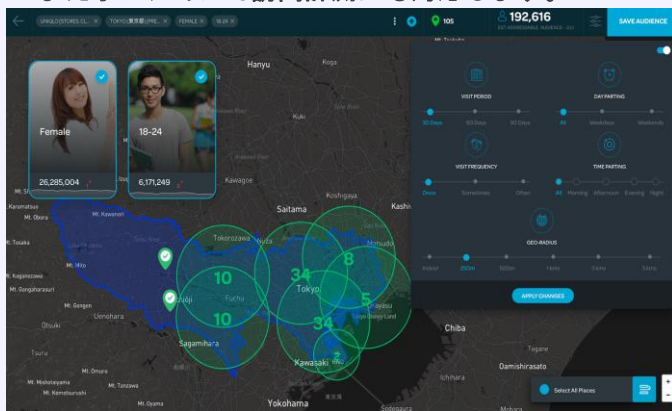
UNIQLO (STORES CL... × TOKYO (東京都) (PRE... × FEMALE × 18-24 ×

105

192,616
EST. ADDRESSABLE AUDIENCE SIZE

SAVE AUDIENCE

Female
26,285,004

18-24
6,171,249

VISIT PERIOD
30 Days 60 Days 90 Days

DAY PARTING
All Weekdays Weekends

VISIT FREQUENCY
Once Sometimes Often

TIME PARTING
All Morning Afternoon Evening Night

GEO-RADIUS
Indoor 250m 500m 1km 5km 10km

APPLY CHANGES

Hanyu
Koga
Kawagoe
Koshigaya
Saitama
Kashi
Karamatsuo
Mt. Kawanori
Mt. Obura
Mt. Takako
Tokorozawa
Niiza
Misato
Mt. Kagenzawa
Mt. Sengakusan
Mt. Gengen
Mt. Mito
Uenohara
Otsuki
Fuchu
Sagamihara
Tokyo
Chiba
Tsuru
Mt. Mishotayama
Mt. Kamishuraishi
Mt. Omura
Mt. Tanzawa
Mt. Oyama
Kawasaki
Yokohama
Sodegaura
Tagane
Oamishirasato
Tokyo Disney Land

10
10
34
34
8
5

Select All Places